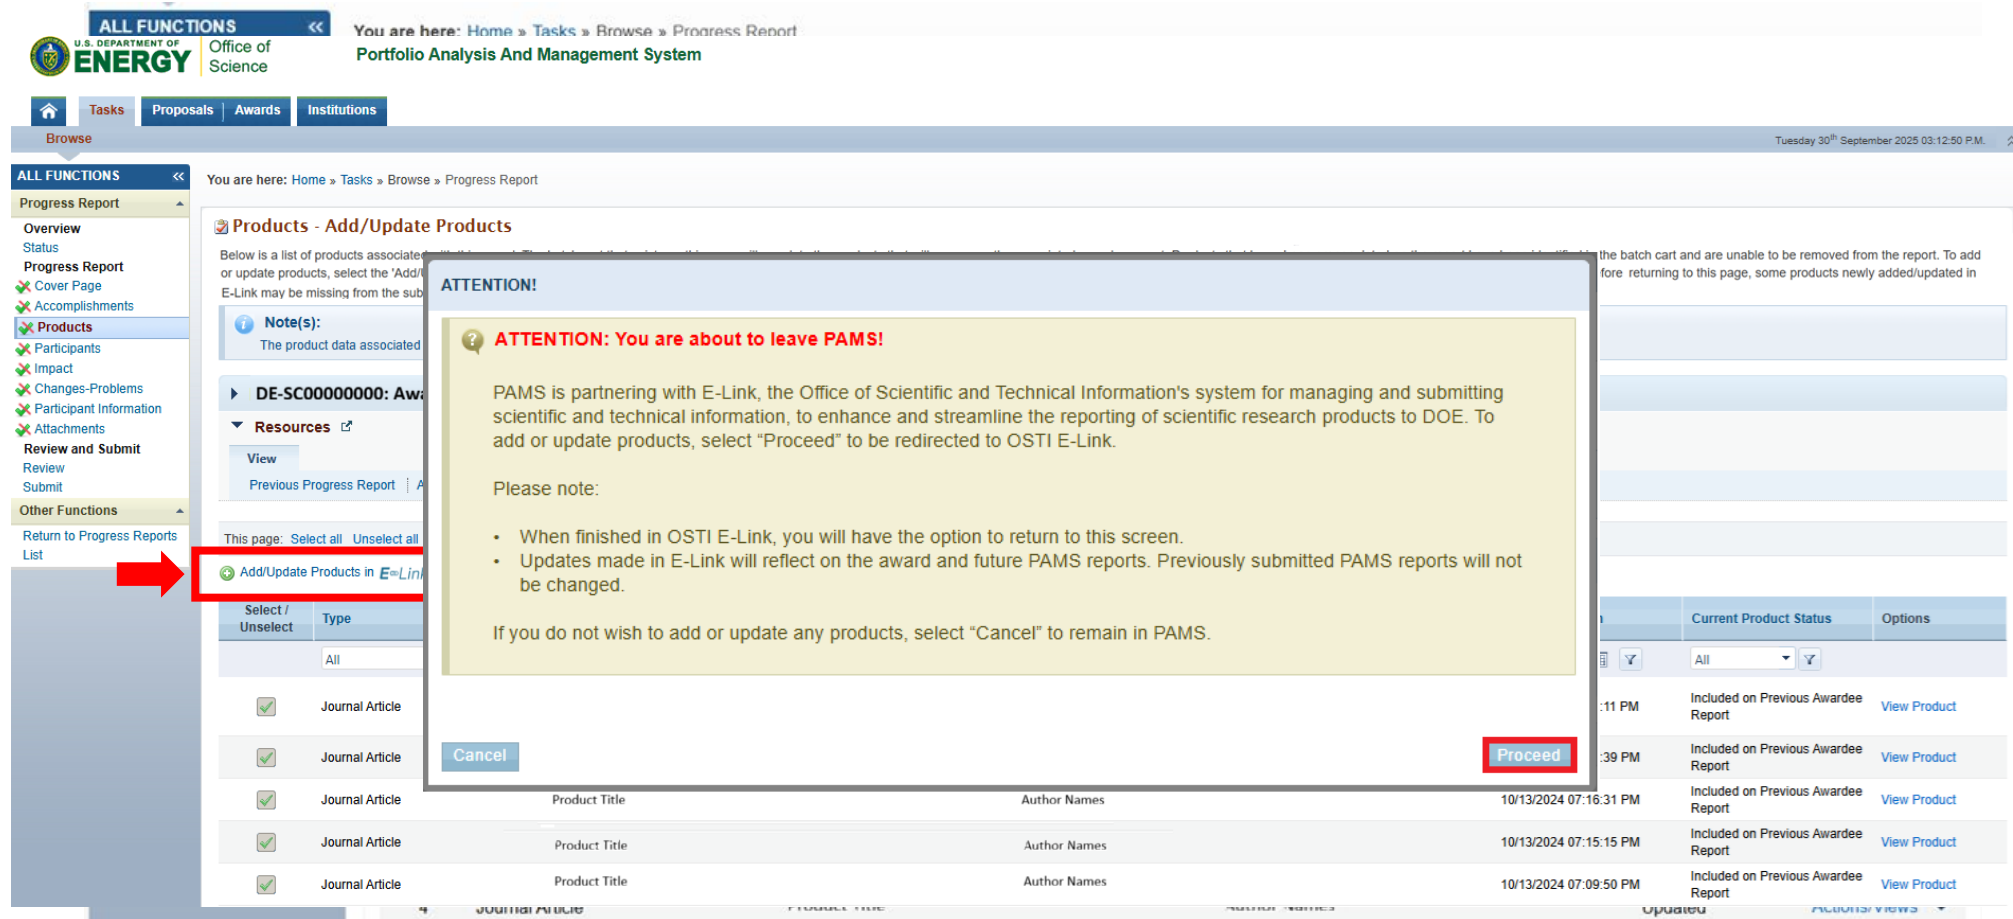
ALL FUNCTIONS «

You are here: Home » Tasks » Browse » Progress Report

U.S. DEPARTMENT OF ENERGY | Office of Science

Portfolio Analysis And Management System

Tasks | Proposals | Awards | Institutions

Browse

Tuesday 30th September 2025 03:12:50 P.M.

ALL FUNCTIONS «

Progress Report

Overview
Status
Progress Report
Cover Page
Accomplishments
Products
Participants
Impact
Changes-Problems
Participant Information
Attachments
Review and Submit
Review
Submit

Other Functions

Return to Progress Reports List

You are here: Home » Tasks » Browse » Progress Report

Products - Add/Update Products

Below is a list of products associate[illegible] the batch cart and are unable to be removed from the report. To add or update products, select the 'Add/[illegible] fore returning to this page, some products newly added/updated in E-Link may be missing from the sub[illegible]

Note(s):
The product data associated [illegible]

DE-SC00000000: Aw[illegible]

Resources

View
Previous Progress Report

This page: Select all Unselect all

Add/Update Products in E-Link

ATTENTION!

ATTENTION: You are about to leave PAMS!

PAMS is partnering with E-Link, the Office of Scientific and Technical Information's system for managing and submitting scientific and technical information, to enhance and streamline the reporting of scientific research products to DOE. To add or update products, select “Proceed” to be redirected to OSTI E-Link.

Please note:

• When finished in OSTI E-Link, you will have the option to return to this screen.
• Updates made in E-Link will reflect on the award and future PAMS reports. Previously submitted PAMS reports will not be changed.

If you do not wish to add or update any products, select “Cancel” to remain in PAMS.

Cancel
Proceed

| Select / Unselect | Type | | | | Current Product Status | Options |
|---|---|---|---|---|---|---|
| | All | | | | All | |
| | Journal Article | | | :11 PM | Included on Previous Awardee Report | View Product |
| | Journal Article | | | :39 PM | Included on Previous Awardee Report | View Product |
| | Journal Article | Product Title | Author Names | 10/13/2024 07:16:31 PM | Included on Previous Awardee Report | View Product |
| | Journal Article | Product Title | Author Names | 10/13/2024 07:15:15 PM | Included on Previous Awardee Report | View Product |
| | Journal Article | Product Title | Author Names | 10/13/2024 07:09:50 PM | Included on Previous Awardee Report | View Product |